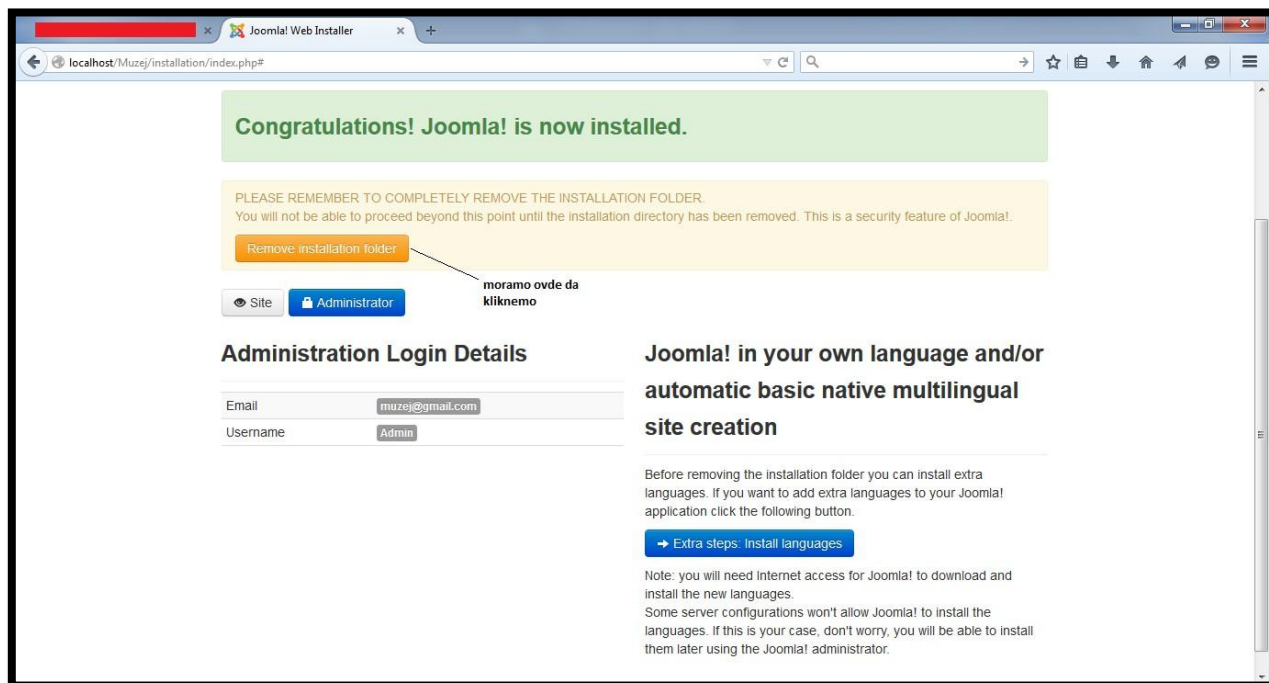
Joomla! Web Installer

localhost/Muzej/installation/index.php#

Congratulations! Joomla! is now installed.

PLEASE REMEMBER TO COMPLETELY REMOVE THE INSTALLATION FOLDER.
You will not be able to proceed beyond this point until the installation directory has been removed. This is a security feature of Joomla!.

Remove installation folder

moramo ovde da kliknemo

Site Administrator

Administration Login Details

| Email | muzej@gmail.com |
|---|---|
| Username | Admin |

Joomla! in your own language and/or automatic basic native multilingual site creation

Before removing the installation folder you can install extra languages. If you want to add extra languages to your Joomla! application click the following button.

→ Extra steps: Install languages

Note: you will need Internet access for Joomla! to download and install the new languages.
Some server configurations won't allow Joomla! to install the languages. If this is your case, don't worry, you will be able to install them later using the Joomla! administrator.